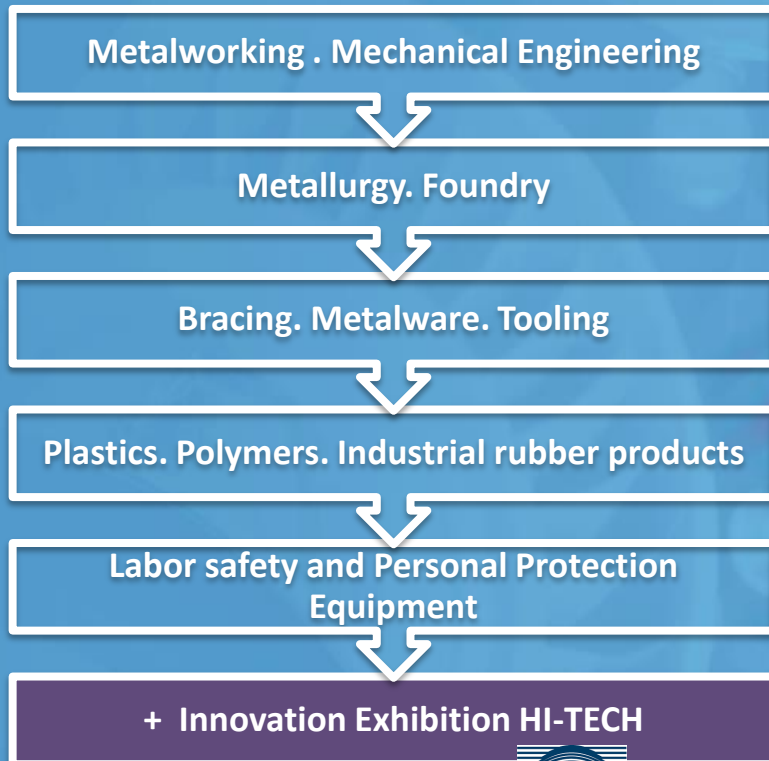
Metalworking . Mechanical Engineering

Metallurgy. Foundry

Bracing. Metalware. Tooling

Plastics. Polymers. Industrial rubber products

Labor safety and Personal Protection Equipment

+ Innovation Exhibition HI-TECH